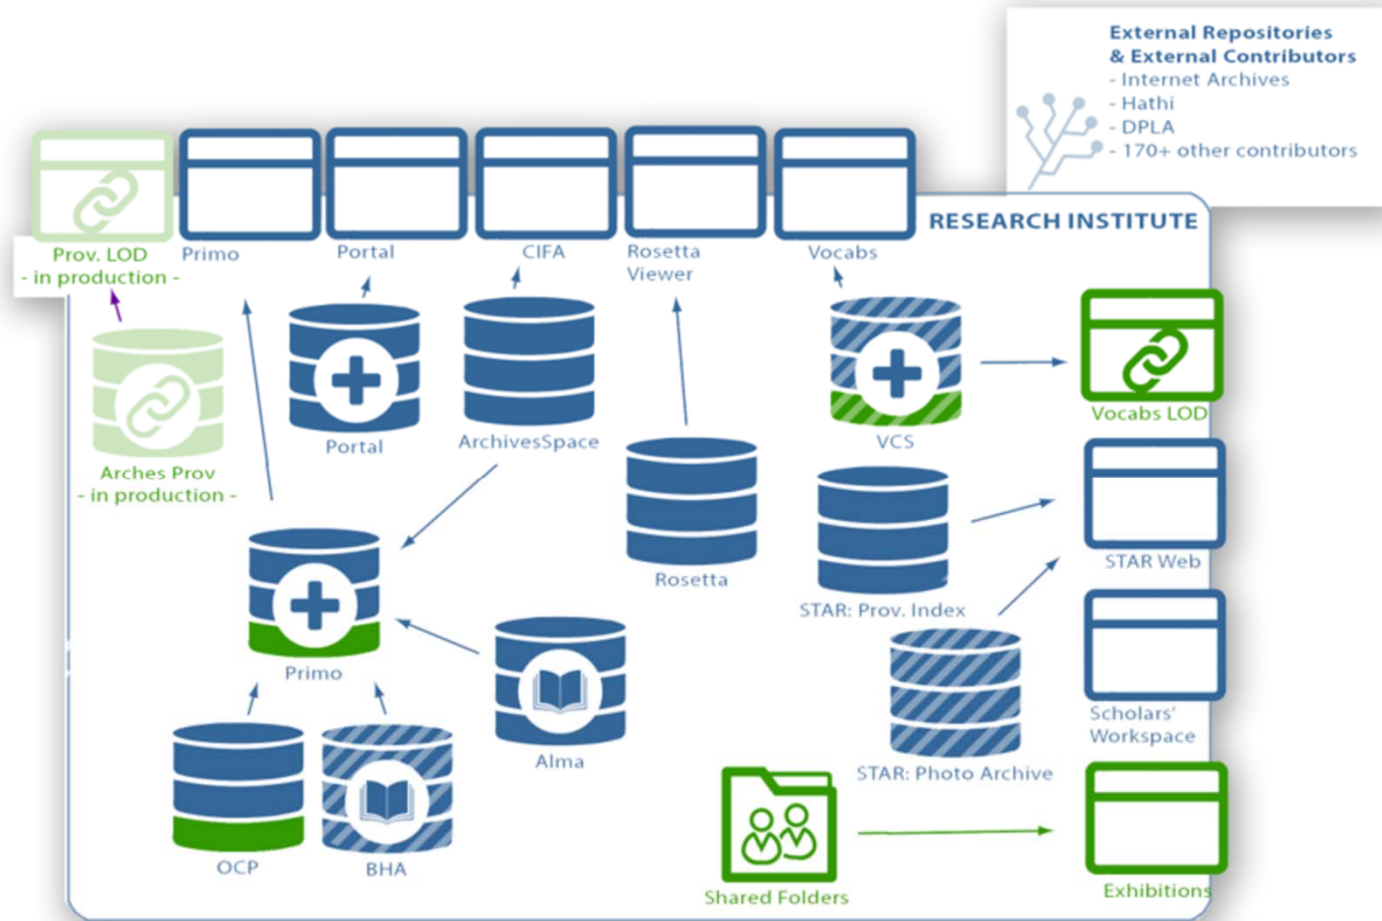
External Repositories
& External Contributors
- Internet Archives
- Hathi
- DPLA
- 170+ other contributors

RESEARCH INSTITUTE

Prov. LOD
- in production -

Primo

Portal

CIFA

Rosetta
Viewer

Vocabs

Portal

ArchivesSpace

VCS

Vocabs LOD

Arches Prov
- in production -

Rosetta

STAR: Prov. Index

STAR Web

Primo

Alma

STAR: Photo Archive

Scholars'
Workspace

OCP

BHA

Shared Folders

Exhibitions